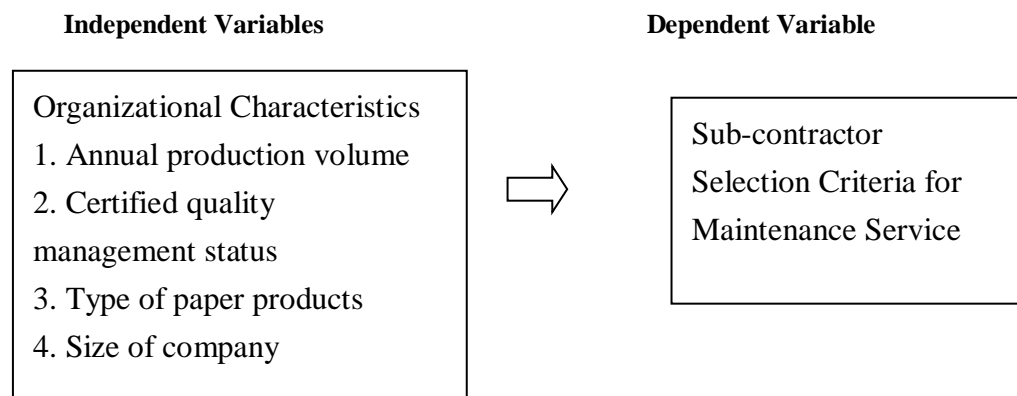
**Independent Variables**

**Dependent Variable**

Organizational Characteristics
1. Annual production volume
2. Certified quality management status
3. Type of paper products
4. Size of company

Sub-contractor Selection Criteria for Maintenance Service